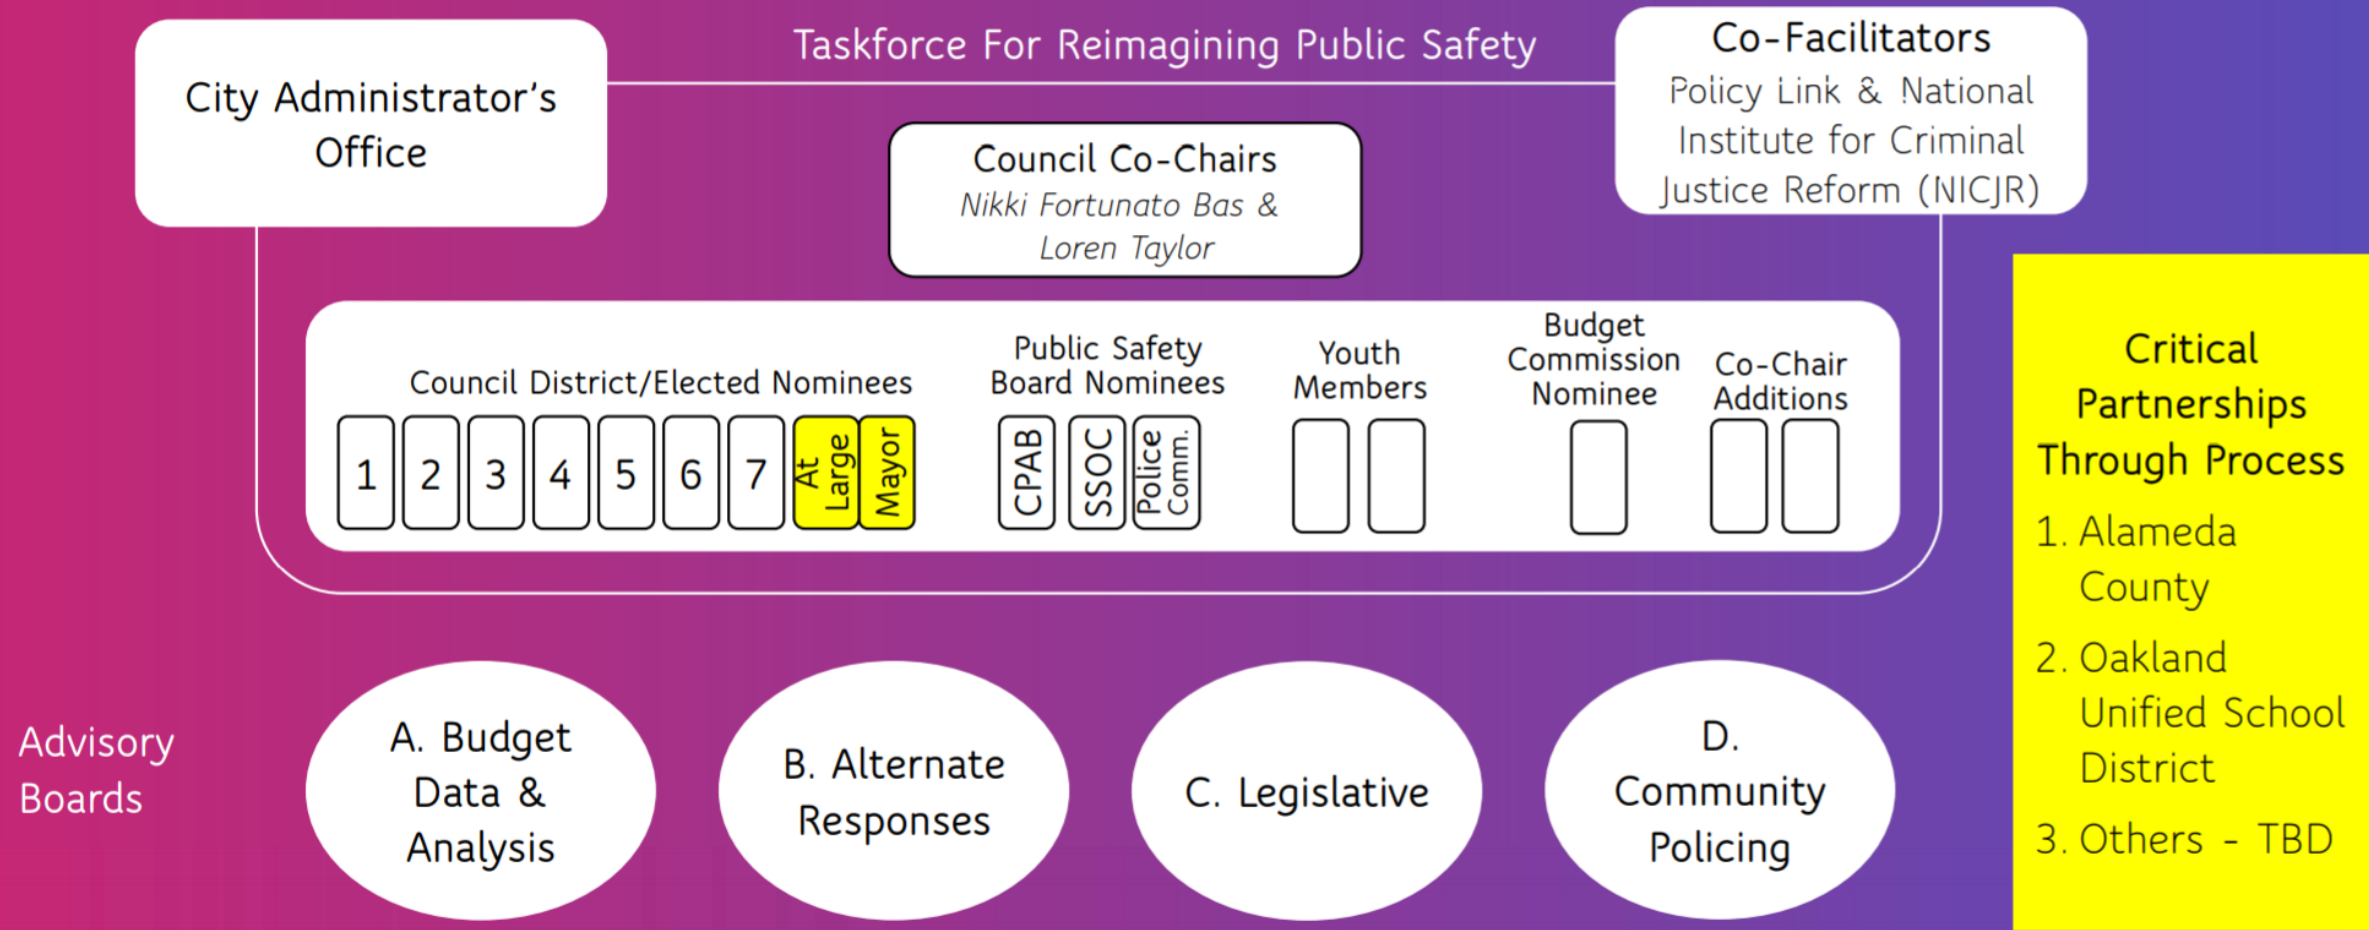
City Administrator's Office

Taskforce For Reimagining Public Safety

Co-Facilitators
Policy Link & National Institute for Criminal Justice Reform (NICJR)

Council Co-Chairs
Nikki Fortunato Bas & Loren Taylor

Council District/Elected Nominees

1 2 3 4 5 6 7 At Large Mayor

Public Safety Board Nominees

CPAB SSOC Police Comm.

Youth Members

Budget Commission Nominee

Co-Chair Additions

Critical Partnerships Through Process

1. Alameda County

2. Oakland Unified School District

3. Others - TBD

Advisory Boards

A. Budget Data & Analysis

B. Alternate Responses

C. Legislative

D. Community Policing